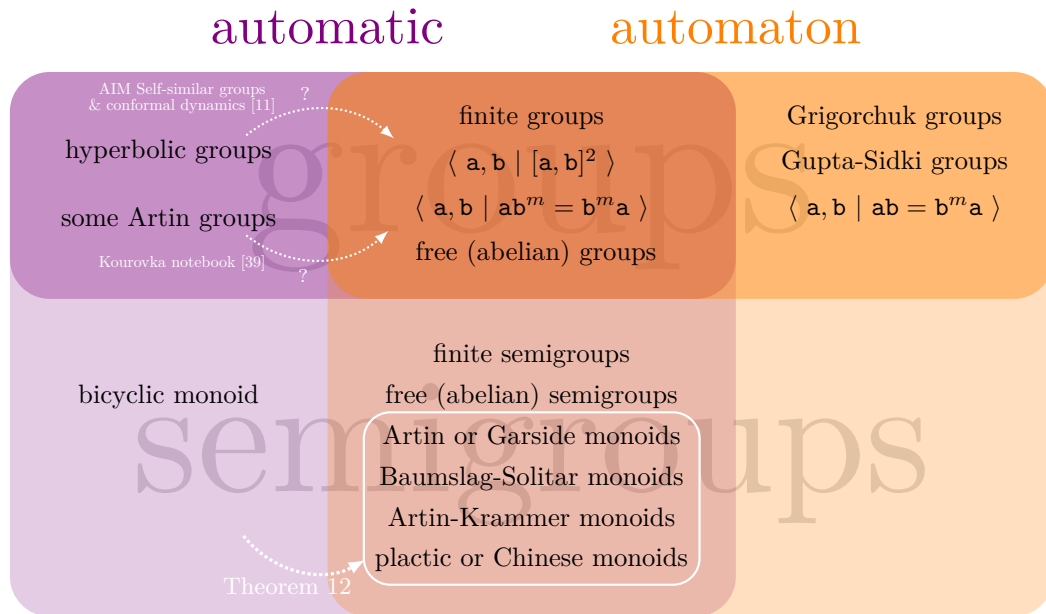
automatic automaton

groups

AIM Self-similar groups & conformal dynamics [11]

?

hyperbolic groups

some Artin groups

Kourovka notebook [39]

?

finite groups

$\langle \mathtt{a}, \mathtt{b} \mid [\mathtt{a}, \mathtt{b}]^2 \rangle$

$\langle \mathtt{a}, \mathtt{b} \mid \mathtt{ab}^m = \mathtt{b}^m\mathtt{a} \rangle$

free (abelian) groups

Grigorchuk groups

Gupta-Sidki groups

$\langle \mathtt{a}, \mathtt{b} \mid \mathtt{ab} = \mathtt{b}^m\mathtt{a} \rangle$

semigroups

bicyclic monoid

finite semigroups

free (abelian) semigroups

Artin or Garside monoids

Baumslag-Solitar monoids

Artin-Krammer monoids

plactic or Chinese monoids

Theorem 12